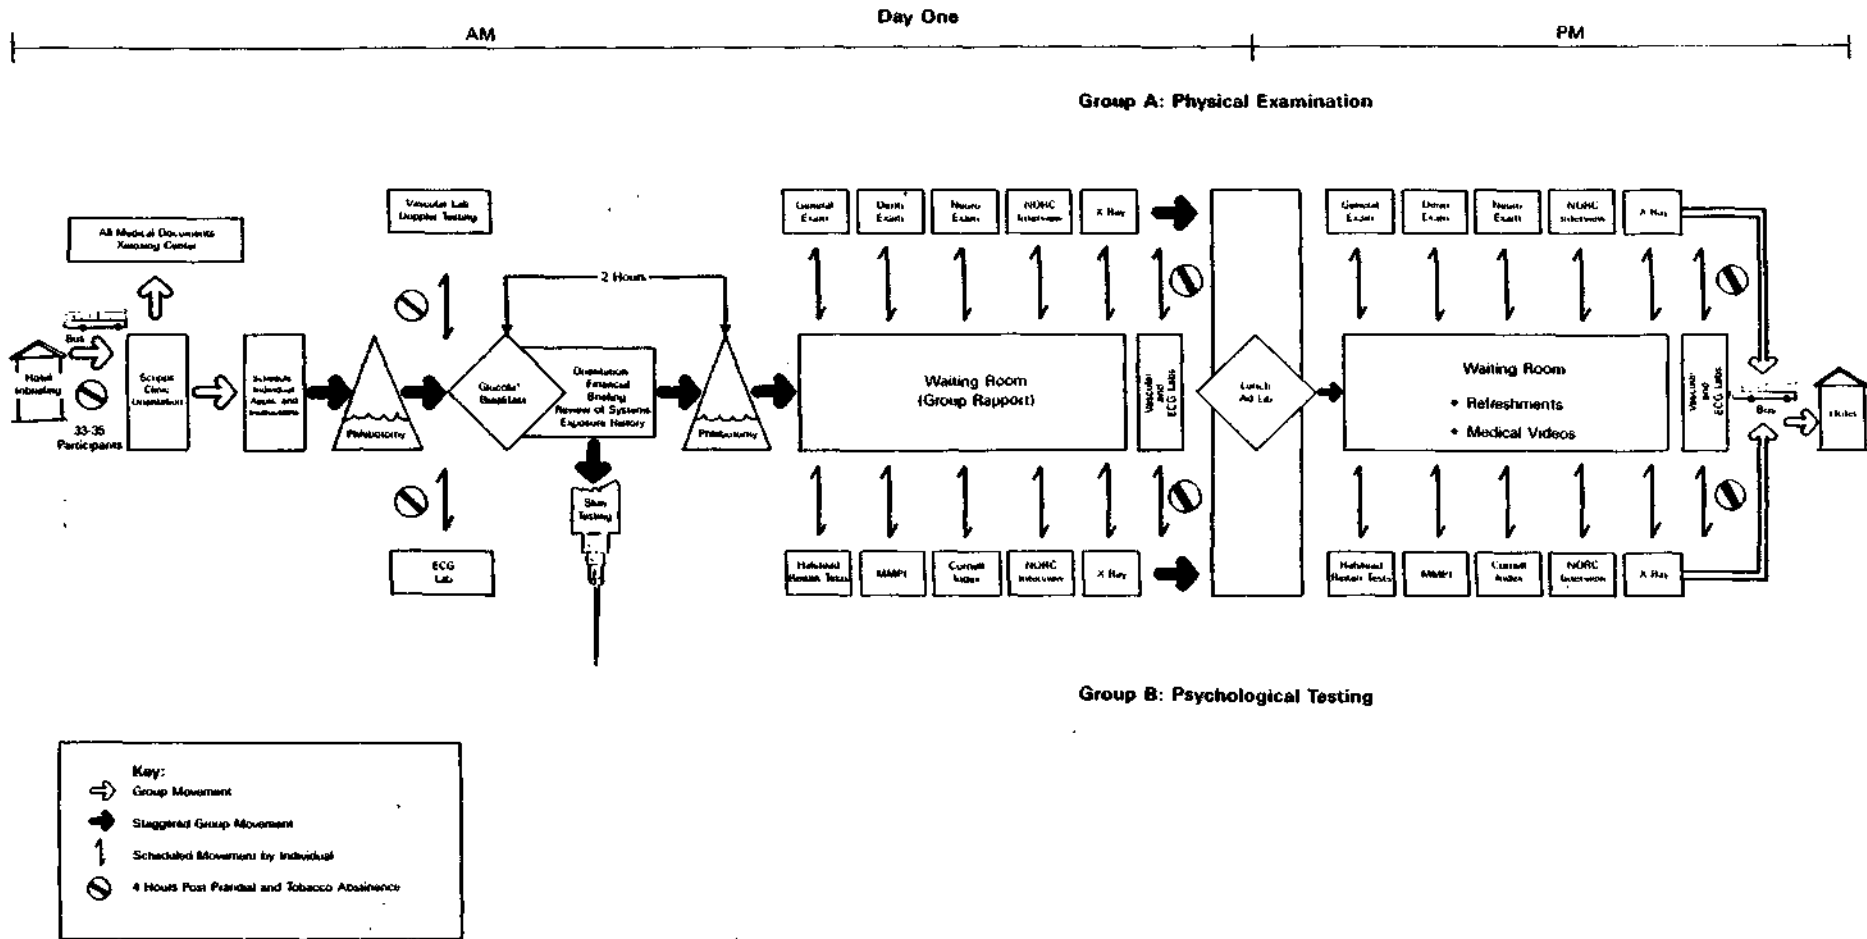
Day One

AM

PM

Group A: Physical Examination

All Medical Documents Xeroxing Center

Vascular Lab Doppler Testing

Bus

Hotel Inbriefing

33-35 Participants

Scripps Clinic Orientation

Schedule Individual Appts. and Instructions

Phlebotomy

Glucola/ Breakfast

2 Hours

Orientation Financial Briefing Review of Systems Exposure History

Skin Testing

Phlebotomy

ECG Lab

General Exam

Derm Exam

Neuro Exam

NORC Interview

X Ray

Waiting Room (Group Rapport)

Vascular and ECG Labs

Halstead Reitan Tests

MMPI

Cornell Index

NORC Interview

X Ray

Lunch Ad Lib

General Exam

Derm Exam

Neuro Exam

NORC Interview

X Ray

Waiting Room

• Refreshments

• Medical Videos

Vascular and ECG Labs

Halstead Reitan Tests

MMPI

Cornell Index

NORC Interview

X Ray

Bus

Hotel

Group B: Psychological Testing

Key:

Group Movement

Staggered Group Movement

Scheduled Movement by Individual

4 Hours Post Prandial and Tobacco Abstinence